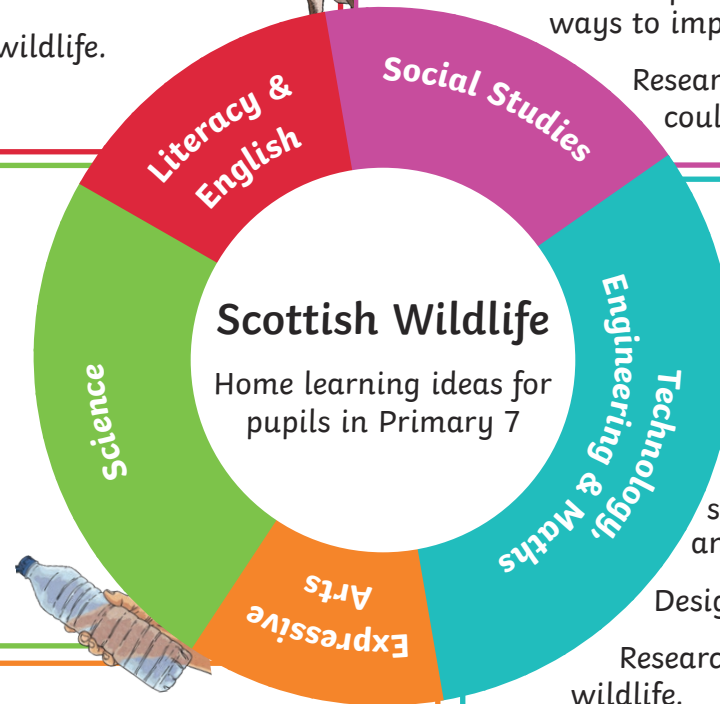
wildlife.

ways to imp

Resear
coul

Literacy & English

Social Studies

Scottish Wildlife

Home learning ideas for pupils in Primary 7

Science

Technology, Engineering & Maths

Expressive Arts

s
an

Desig

Researc
wildlife.